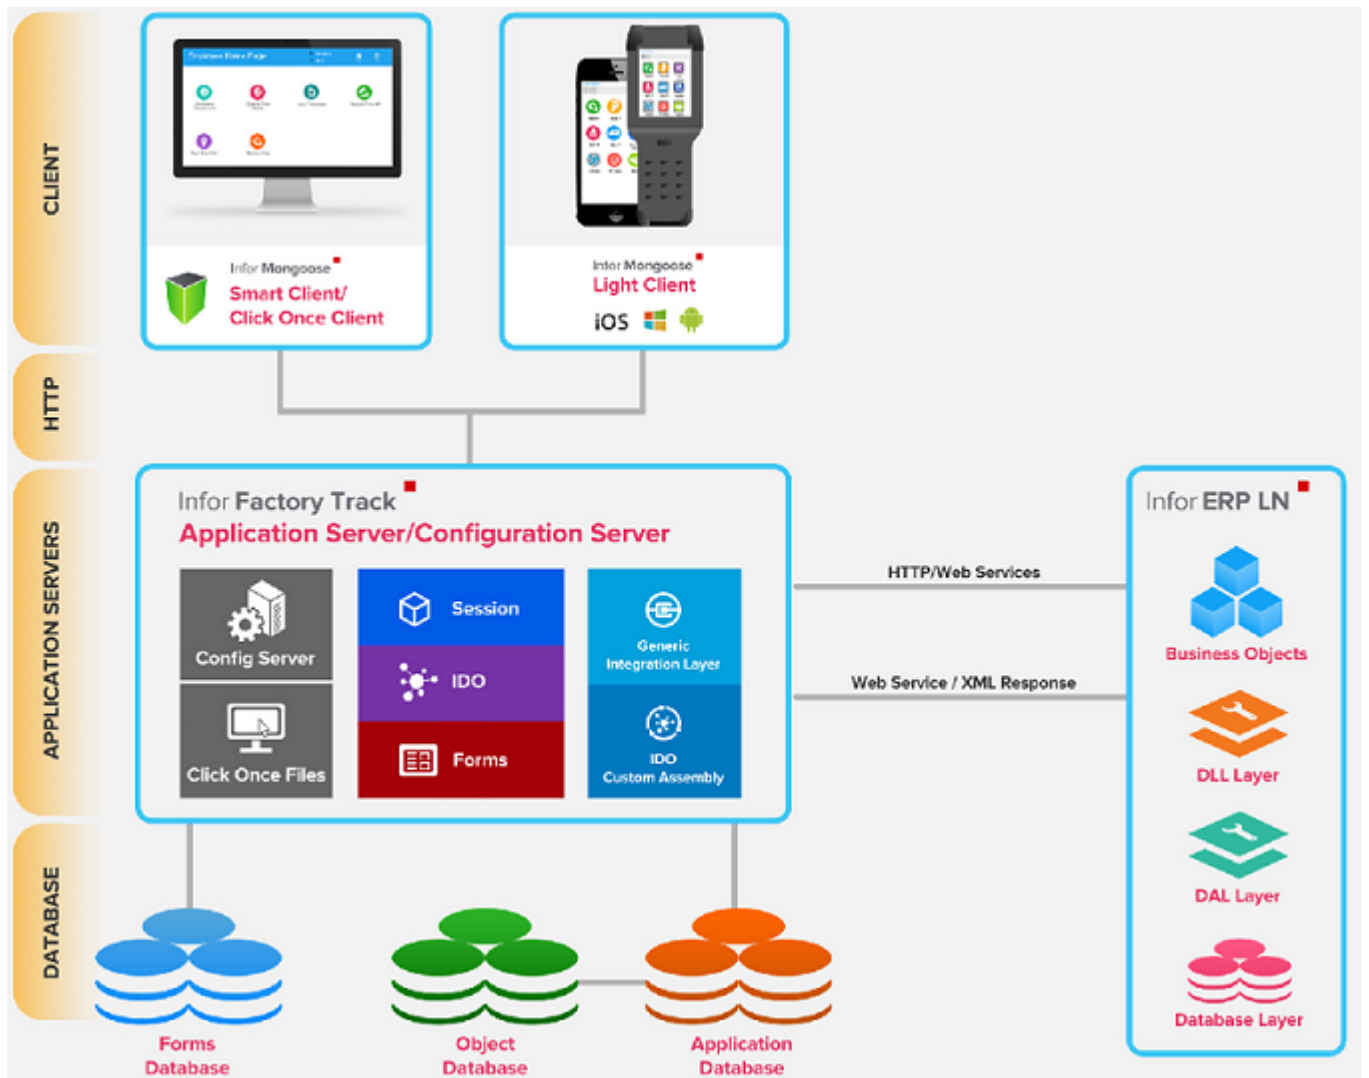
CLIENT

HTTP

APPLICATION SERVERS

DATABASE

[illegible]

Infor Mongoose
Smart Client/
Click Once Client

Infor Mongoose
Light Client
iOS

Infor Factory Track
Application Server/Configuration Server

Config Server

Click Once Files

Session

IDO

Forms

Generic Integration Layer

IDO Custom Assembly

HTTP/Web Services

Web Service / XML Response

Infor ERP LN

Business Objects

DLL Layer

DAL Layer

Database Layer

Forms Database

Object Database

Application Database